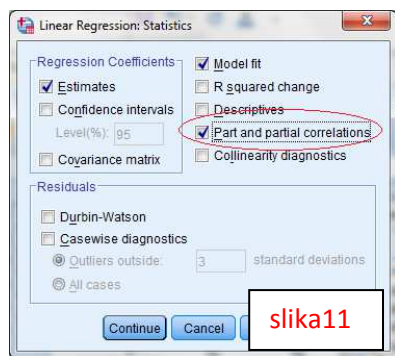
Linear Regression: Statistics

Regression Coefficients
Estimates
Confidence intervals
Level(%): 95
Covariance matrix

Model fit
R squared change
Descriptives
Part and partial correlations
Collinearity diagnostics

Residuals
Durbin-Watson
Casewise diagnostics
Outliers outside: 3 standard deviations
All cases

Continue
Cancel

slika11